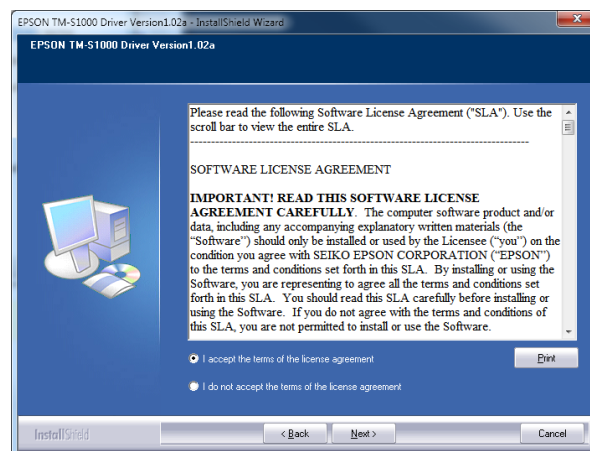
EPSON TM-S1000 Driver Version1.02a - InstallShield Wizard

EPSON TM-S1000 Driver Version1.02a

Please read the following Software License Agreement ("SLA"). Use the scroll bar to view the entire SLA.

--------------------------------------------------------------------------------

SOFTWARE LICENSE AGREEMENT

IMPORTANT! READ THIS SOFTWARE LICENSE AGREEMENT CAREFULLY. The computer software product and/or data, including any accompanying explanatory written materials (the "Software") should only be installed or used by the Licensee ("you") on the condition you agree with SEIKO EPSON CORPORATION ("EPSON") to the terms and conditions set forth in this SLA. By installing or using the Software, you are representing to agree all the terms and conditions set forth in this SLA. You should read this SLA carefully before installing or using the Software. If you do not agree with the terms and conditions of this SLA, you are not permitted to install or use the Software.

I accept the terms of the license agreement

Print

I do not accept the terms of the license agreement

InstallShield

< Back

Next >

Cancel